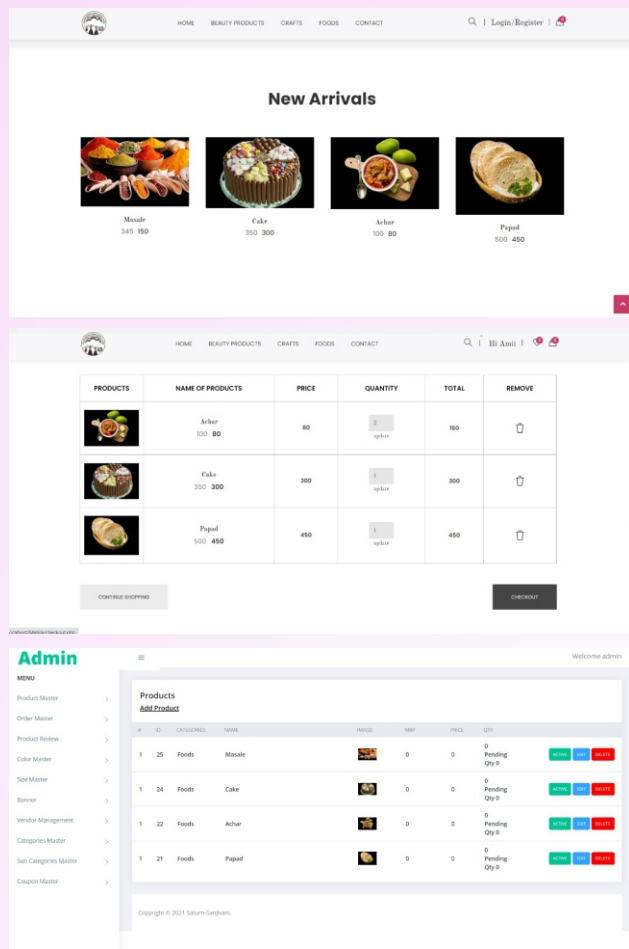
HOME BEAUTY PRODUCTS CRAFTS FOODS CONTACT

Login/Register

New Arrivals

Masale
345 150

Cake
350 300

Achar
100 80

Papad
500 450

HOME BEAUTY PRODUCTS CRAFTS FOODS CONTACT

Hi Amit

| PRODUCTS | NAME OF PRODUCTS | PRICE | QUANTITY | TOTAL | REMOVE |
|---|---|---|---|---|---|
| | Achar 100 80 | 80 | 2 update | 160 | |
| | Cake 350 300 | 300 | 1 update | 300 | |
| | Papad 500 450 | 450 | 1 update | 450 | |

CONTINUE SHOPPING

CHECKOUT

Admin

Welcome admin

MENU

Product Master
Order Master
Product Review
Color Master
Size Master
Banner
Vendor Management
Categories Master
Sub Categories Master
Coupon Master

Products
Add Product

| # | ID | CATEGORIES | NAME | IMAGE | MRP | PRICE | QTY | |
|---|---|---|---|---|---|---|---|---|
| 1 | 25 | Foods | Masale | | 0 | 0 | 0 Pending Qty 0 | ACTIVE EDIT DELETE |
| 1 | 24 | Foods | Cake | | 0 | 0 | 0 Pending Qty 0 | ACTIVE EDIT DELETE |
| 1 | 22 | Foods | Achar | | 0 | 0 | 0 Pending Qty 0 | ACTIVE EDIT DELETE |
| 1 | 21 | Foods | Papad | | 0 | 0 | 0 Pending Qty 0 | ACTIVE EDIT DELETE |

Copyright © 2021 Saturn-Sanjivani.